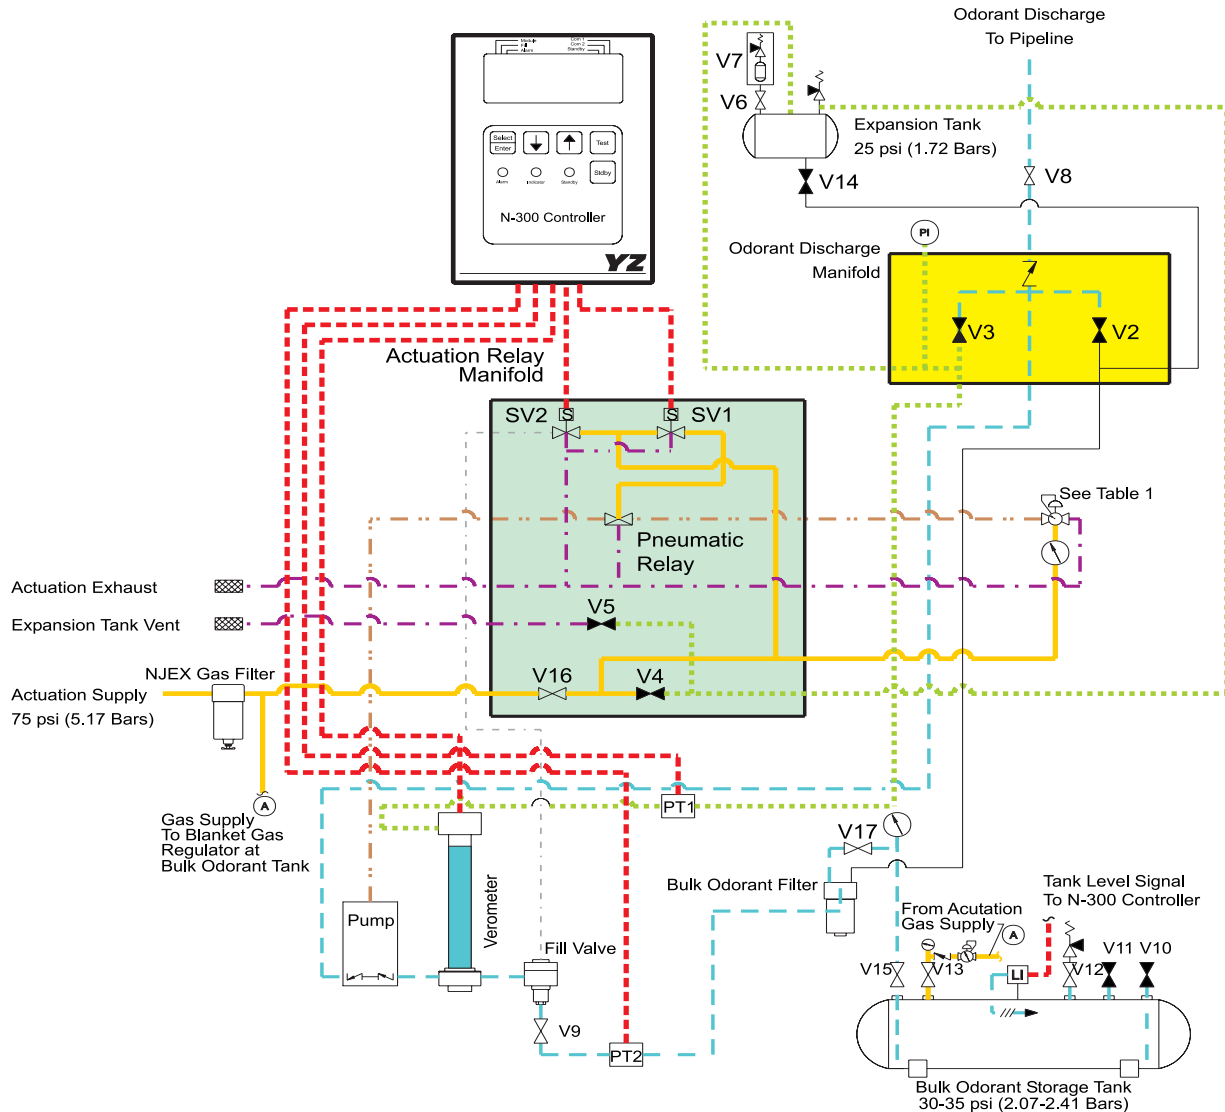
Odorant Discharge
To Pipeline

V7
V6
Expansion Tank
25 psi (1.72 Bars)
V14
V8

Modbus
Fill
Alarm
Com 1
Com 2
Standby
Select
Enter
Test
Alarm
Indicator
Standby
Stdby
N-300 Controller
YZ

PI
Odorant Discharge
Manifold
V3
V2

Actuation Relay
Manifold
SV2
S
S
SV1

See Table 1

Pneumatic
Relay

Actuation Exhaust
Expansion Tank Vent
V5
NJEX Gas Filter
Actuation Supply
75 psi (5.17 Bars)
V16
V4

PT1
Gas Supply
To Blanket Gas
Regulator at
Bulk Odorant Tank
A
V17
Bulk Odorant Filter
Tank Level Signal
To N-300 Controller
From Acutation
Gas Supply
A
Pump
Verometer
Fill Valve
V15
V13
LI
V12
V11
V10
V9
PT2
Bulk Odorant Storage Tank
30-35 psi (2.07-2.41 Bars)